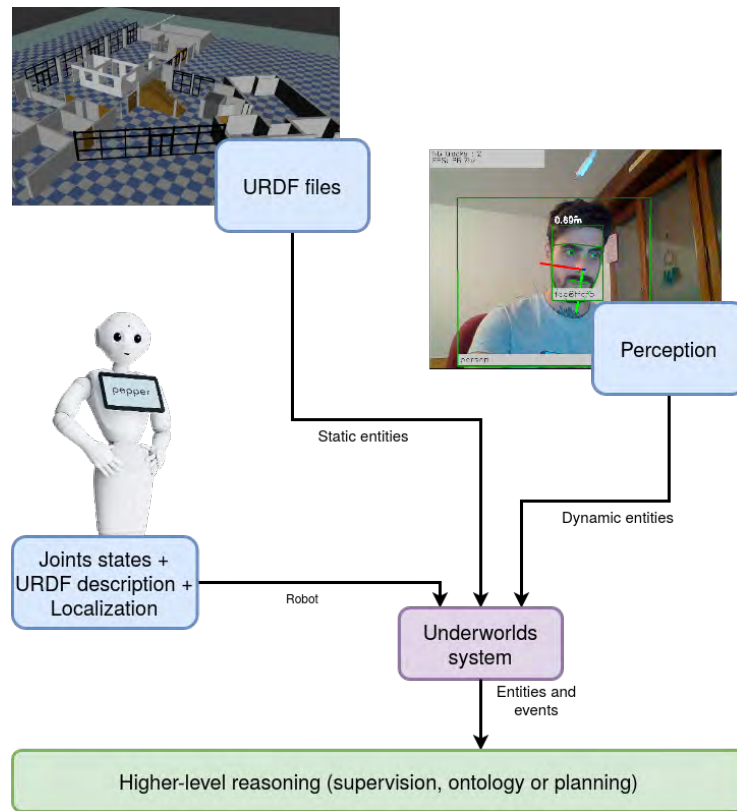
URDF files

0.60m

person

Perception

pepper

Static entities

Dynamic entities

Joints states + URDF description + Localization

Robot

Underworlds system

Entities and events

Higher-level reasoning (supervision, ontology or planning)